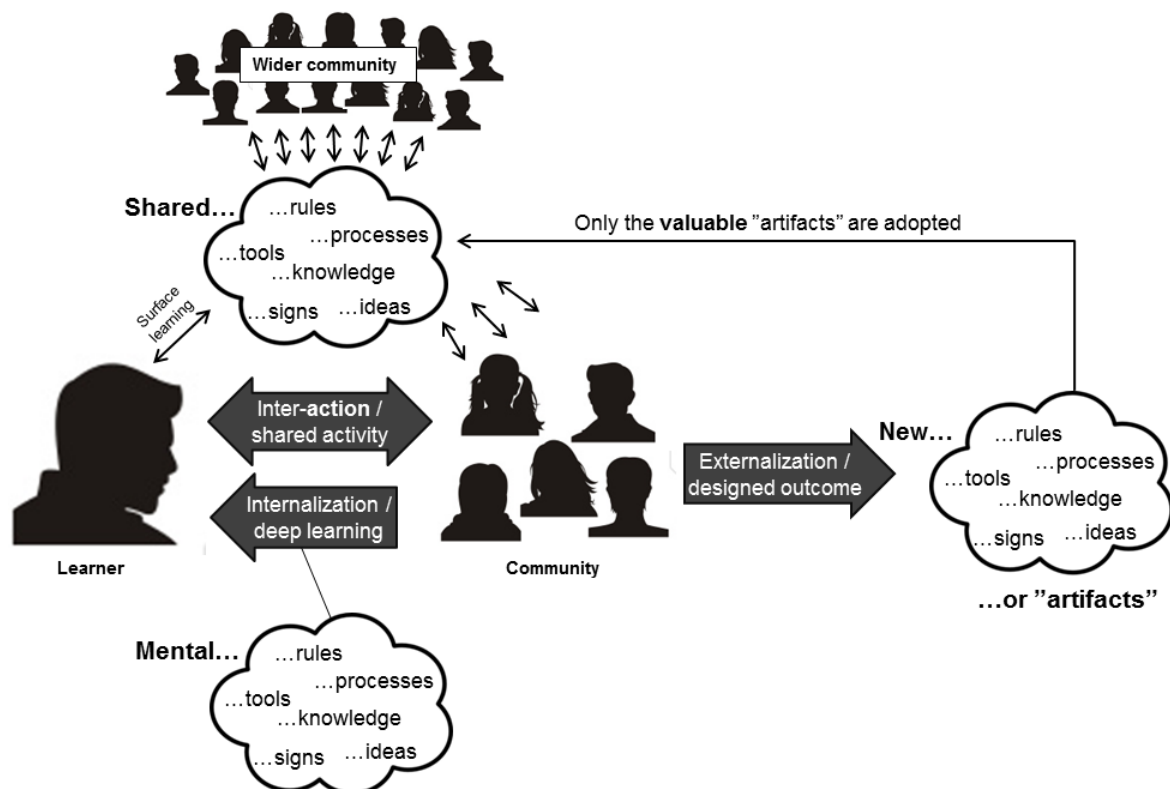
Wider community

Shared…
…rules
…processes
…tools
…knowledge
…signs
…ideas

Only the valuable "artifacts" are adopted

Surface learning

Inter-action / shared activity

Internalization / deep learning

Externalization / designed outcome

New…
…rules
…processes
…tools
…knowledge
…signs
…ideas

…or "artifacts"

Learner

Community

Mental…
…rules
…processes
…tools
…knowledge
…signs
…ideas